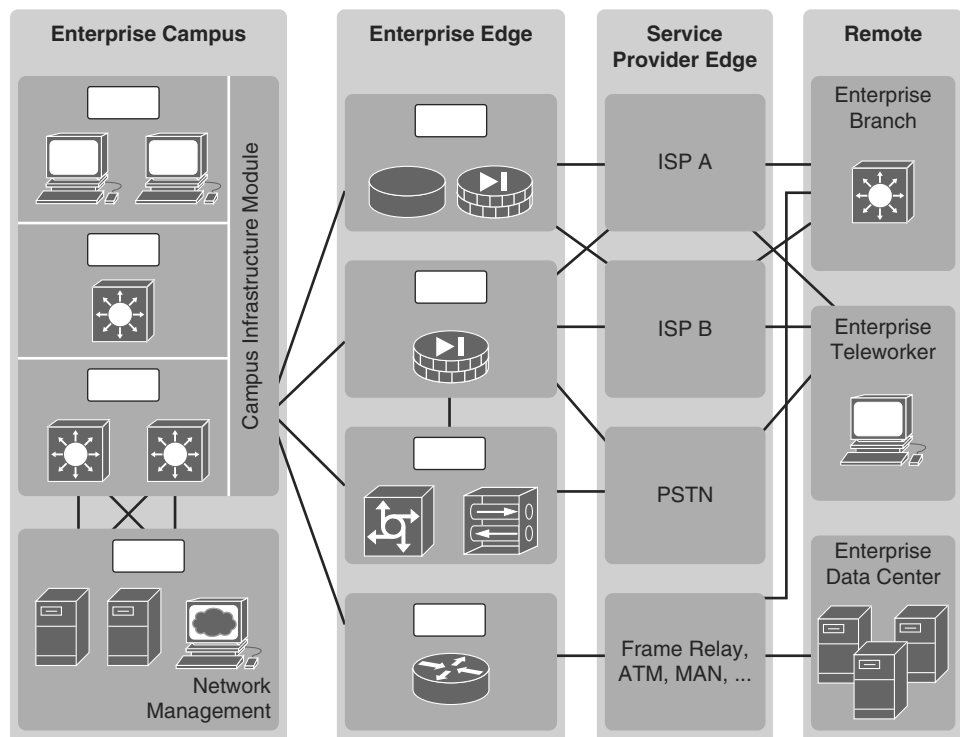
Enterprise Campus

Campus Infrastructure Module

Network Management

Enterprise Edge

Service Provider Edge

ISP A

ISP B

PSTN

Frame Relay, ATM, MAN, ...

Remote

Enterprise Branch

Enterprise Teleworker

Enterprise Data Center